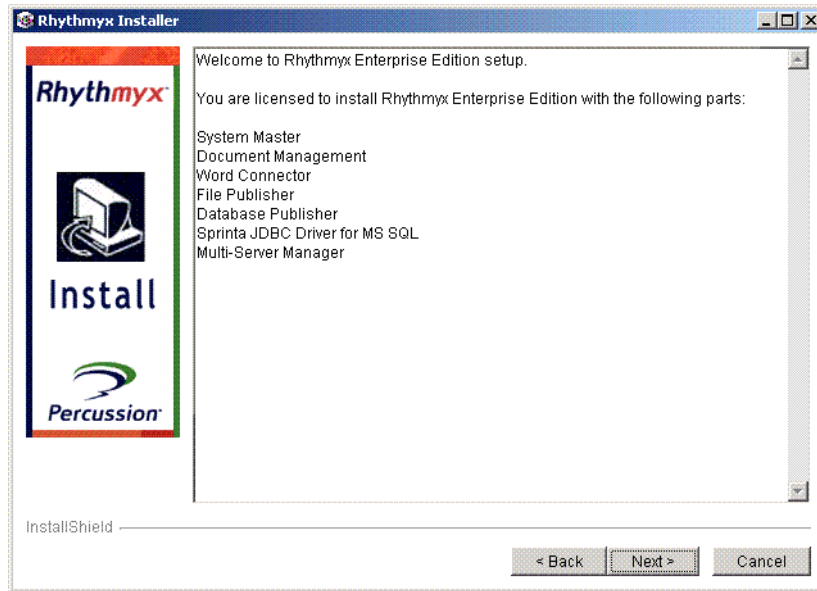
Rhythmyx Installer

Rhythmyx

Install

Percussion

Welcome to Rhythmyx Enterprise Edition setup.

You are licensed to install Rhythmyx Enterprise Edition with the following parts:

System Master
Document Management
Word Connector
File Publisher
Database Publisher
Sprinta JDBC Driver for MS SQL
Multi-Server Manager

InstallShield

< Back Next > Cancel